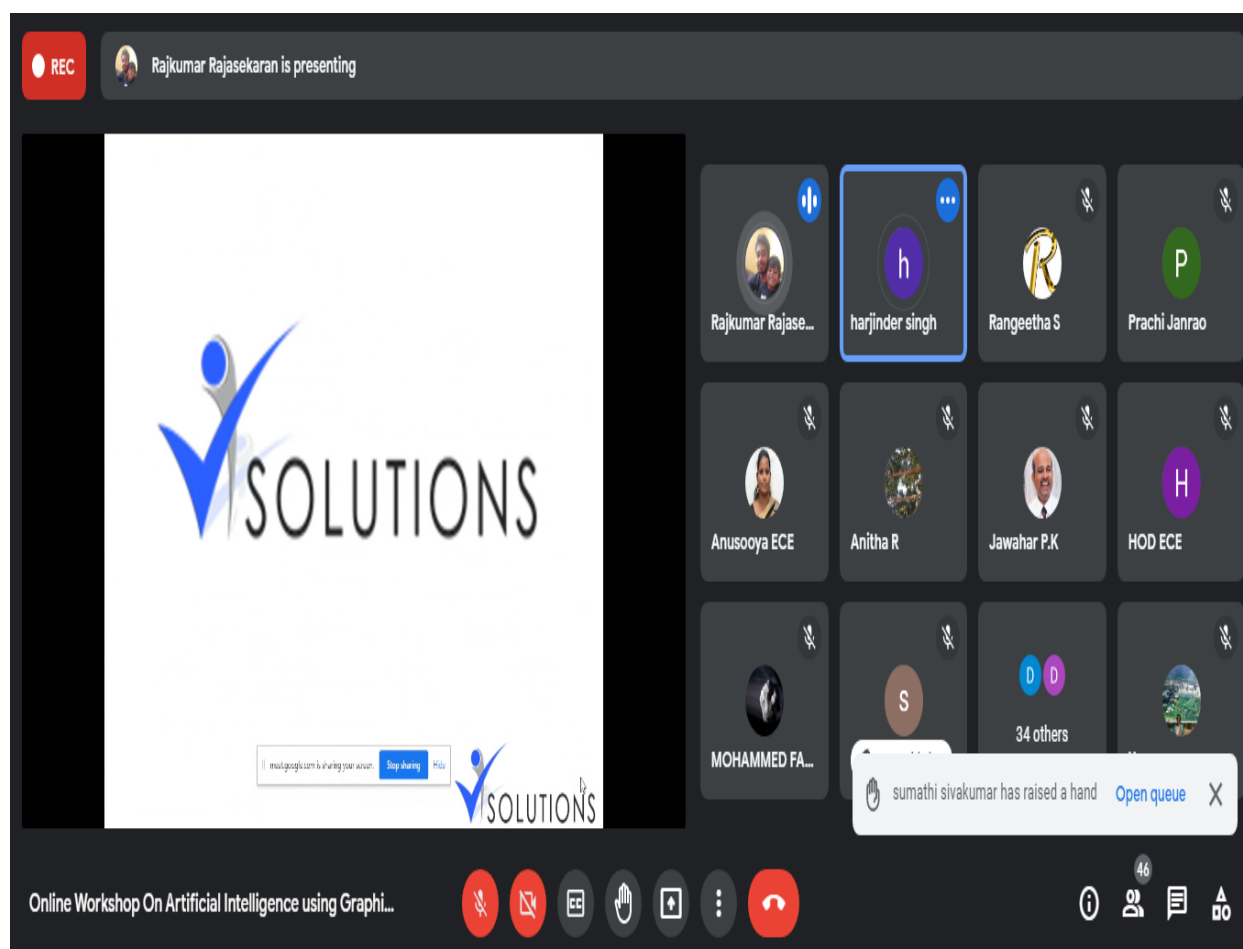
REC

Rajkumar Rajasekaran is presenting

SOLUTIONS

meet.google.com is sharing your screen. Stop sharing Hide

SOLUTIONS

Rajkumar Rajase...

h

harjinder singh

Rangeetha S

P

Prachi Janrao

Anusooya ECE

Anitha R

Jawahar P.K

H

HOD ECE

MOHAMMED FA...

S

D D

34 others

sumathi sivakumar has raised a hand Open queue

Online Workshop On Artificial Intelligence using Graphi...

46